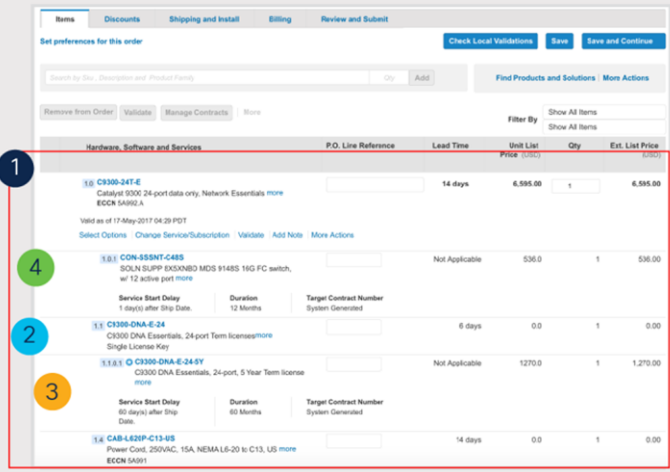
Items | Discounts | Shipping and Install | Billing | Review and Submit

Set preferences for this order

Check Local Validations | Save | Save and Continue

Search by Sku, Description and Product Family | Qty | Add

Find Products and Solutions | More Actions

Remove from Order | Validate | Manage Contracts | More

Filter By: Show All Items
Show All Items

| Hardware, Software and Services | P.O. Line Reference | Lead Time | Unit List Price (USD) | Qty | Ext. List Price (USD) |
|---|---|---|---|---|---|
| 1.0 C9300-24T-E Catalyst 9300 24-port data only, Network Essentials more ECCN 5A992.A | | 14 days | 6,595.00 | 1 | 6,595.00 |
| 1.0.1 CON-SSSNT-C48S SOLN SUPP 8X5XNBD MDS 9148S 16G FC switch, w/ 12 active port more | | Not Applicable | 536.0 | 1 | 536.00 |
| 1.1 C9300-DNA-E-24 C9300 DNA Essentials, 24-port Term licenses more Single License Key | | 6 days | 0.0 | 1 | 0.00 |
| 1.1.0.1 C9300-DNA-E-24-5Y C9300 DNA Essentials, 24-port, 5 Year Term license more | | Not Applicable | 1270.0 | 1 | 1,270.00 |
| 1.4 CAB-L620P-C13-US Power Cord, 250VAC, 15A, NEMA L6-20 to C13, US more ECCN 5A991 | | 14 days | 0.0 | 1 | 0.00 |

Valid as of 17-May-2017 04:29 PDT

Select Options | Change Service/Subscription | Validate | Add Note | More Actions

Service Start Delay: 1 day(s) after Ship Date. | Duration: 12 Months | Target Contract Number: System Generated

Service Start Delay: 60 day(s) after Ship Date. | Duration: 60 Months | Target Contract Number: System Generated

1
4
2
3